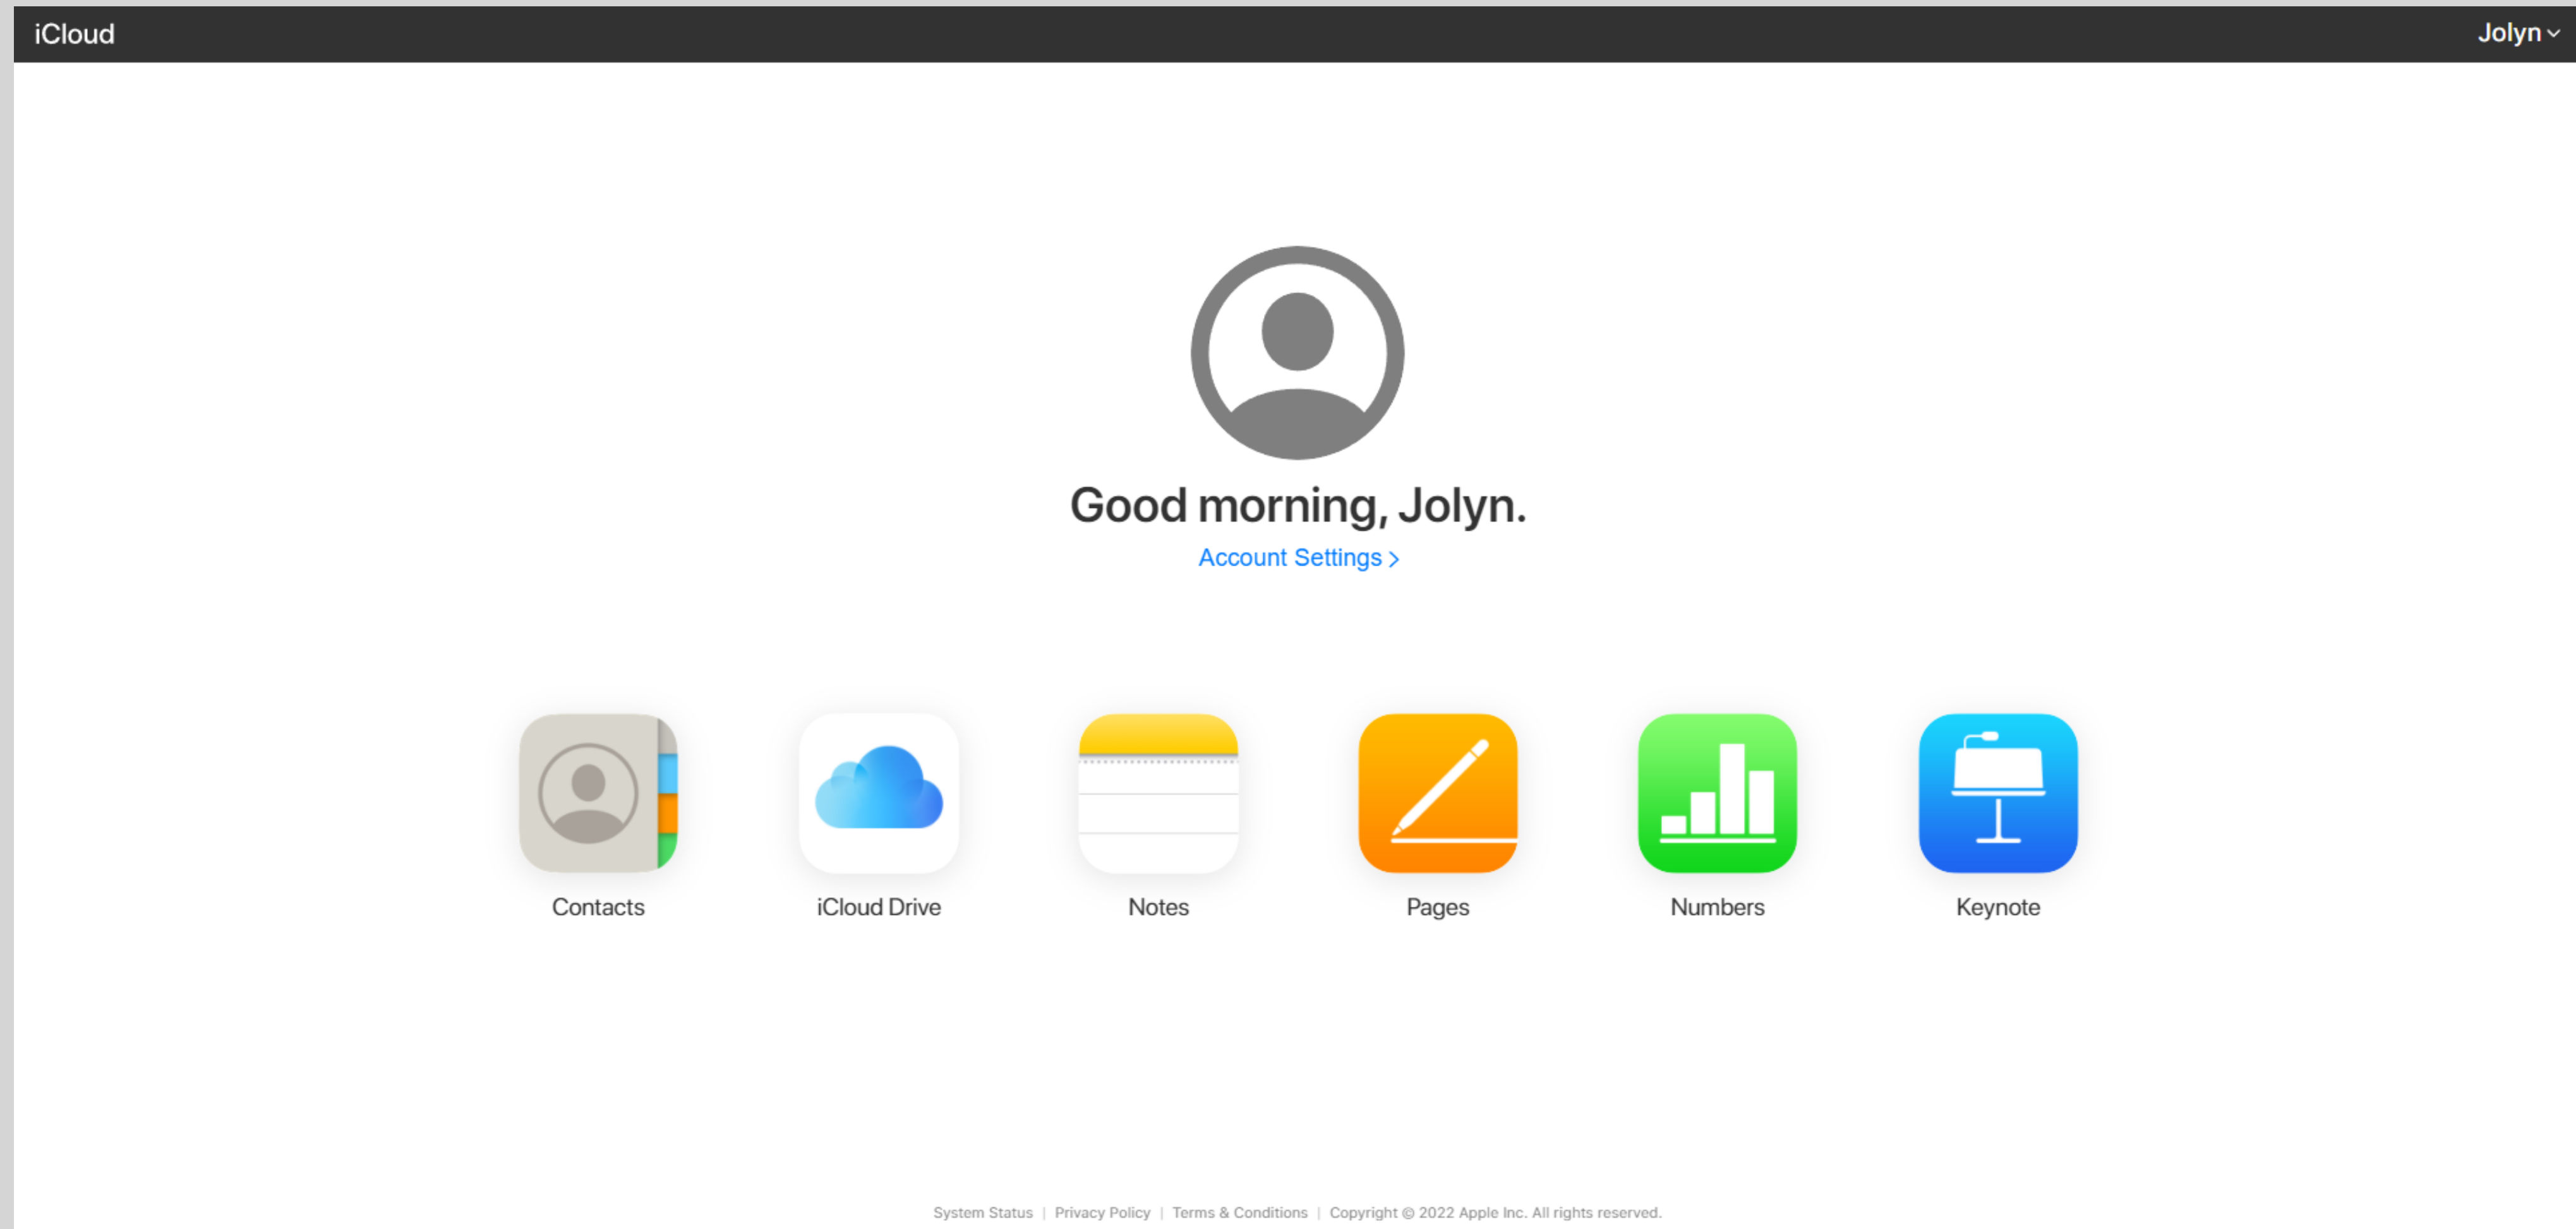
iCloud

Jolyn

Good morning, Jolyn.

Account Settings >

Contacts

iCloud Drive

Notes

Pages

Numbers

Keynote

System Status | Privacy Policy | Terms & Conditions | Copyright © 2022 Apple Inc. All rights reserved.